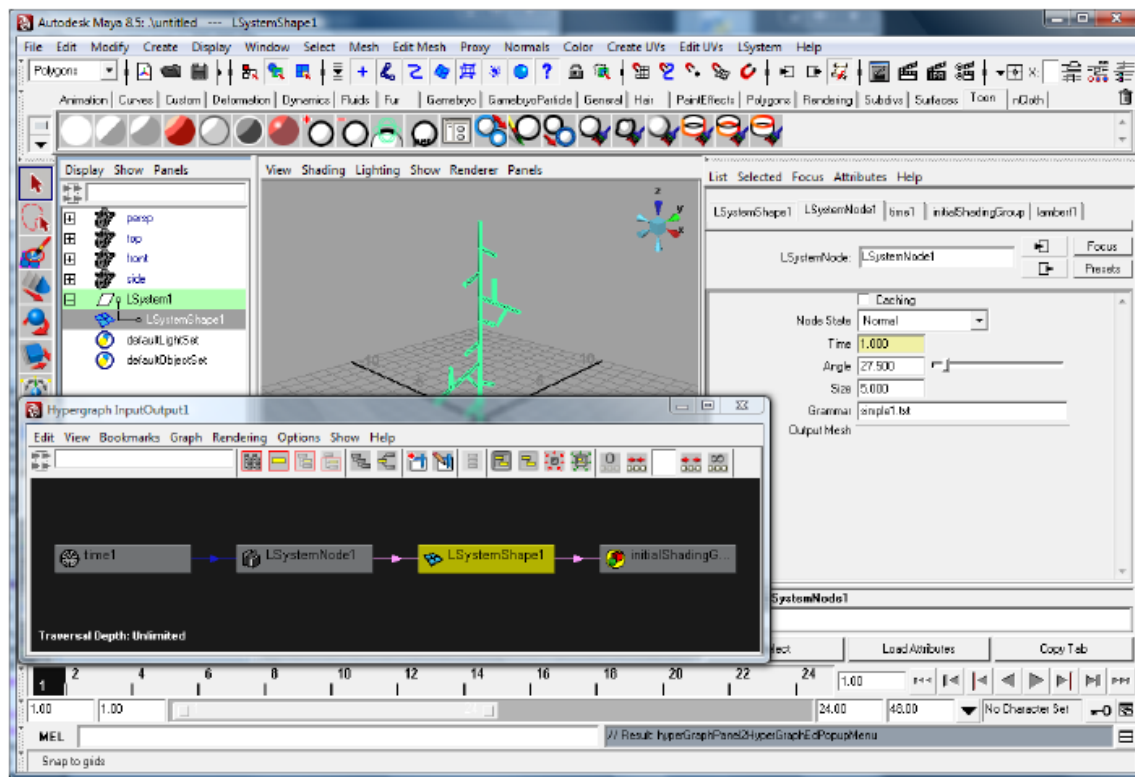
Autodesk Maya 8.5: .\untitled --- LSystemShape1

File Edit Modify Create Display Window Select Mesh Edit Mesh Proxy Normals Color Create UVs Edit UVs LSystem Help

Polygons

Animation | Curves | Custom | Deformation | Dynamics | Fluids | Fur | Gamebryo | GamebryoParticle | General | Hair | PaintEffects | Polygons | Rendering | Subdivs | Surfaces | Toon | nCloth

Display Show Panels

persp
top
front
side
LSystem1
LSystemShape1
defaultLightSet
defaultObjectSet

View Shading Lighting Show Renderer Panels

List Selected Focus Attributes Help

LSystemShape1 | LSystemNode1 | time1 | initialShadingGroup | lambert1

LSystemNode: LSystemNode1

Focus
Presets

Caching
Node State Normal
Time 1.000
Angle 27.500
Size 5.000
Grammar simple1.txt
Output Mesh

Hypergraph InputOutput1

Edit View Bookmarks Graph Rendering Options Show Help

time1
LSystemNode1
LSystemShape1
initialShadingG...

Traversal Depth: Unlimited

LSystemNode1

Select Load Attributes Copy Tab

1 2 4 6 8 10 12 14 16 18 20 22 24

1.00

1.00 1.00 24.00 48.00 No Character Set

MEL // Result: hyperGraphPanel2HyperGraphEdPopupMenu

Snap to grids